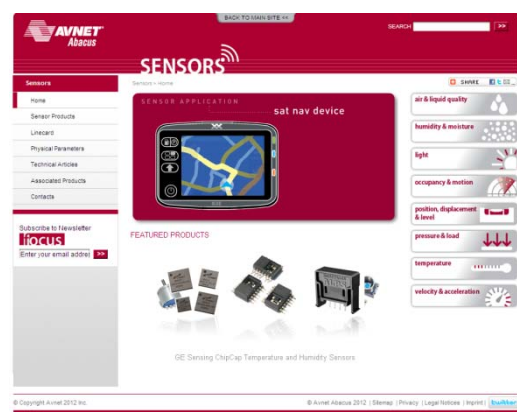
BACK TO MAIN SITE >>

AVNET Abacus

SEARCH >>

SENSORS

Sensors > Home

SHARE

Sensors

Home

Sensor Products

Linecard

Physical Parameters

Technical Articles

Associated Products

Contacts

Subscribe to Newsletter

focus

Enter your email addres >>

SENSOR APPLICATION

sat nav device

FEATURED PRODUCTS

GE Sensing ChipCap Temperature and Humidity Sensors

air & liquid quality

humidity & moisture

light

occupancy & motion

position, displacement & level

pressure & load

temperature

velocity & acceleration

© Copyright Avnet 2012 Inc.

© Avnet Abacus 2012 | Sitemap | Privacy | Legal Notices | Imprint | twitter